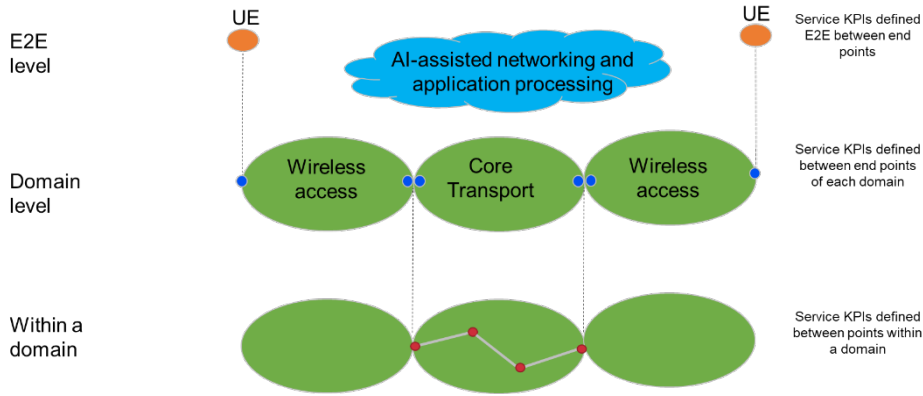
E2E level

UE

AI-assisted networking and application processing

UE

Service KPIs defined E2E between end points

Domain level

Wireless access

Core Transport

Wireless access

Service KPIs defined between end points of each domain

Within a domain

Service KPIs defined between points within a domain